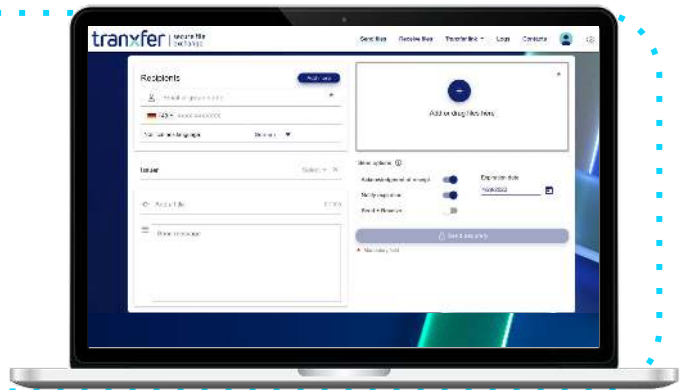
tranxfer | secure file exchange

Send files Receive files Transfer link Logs Contacts

Recipients

Add new

+49

Notification language

Subject

Add a title

Enter message

Add or drag files here

Send options

Acknowledgement of receipt

Notify expiration

Send to Receiver

Expiration date

Send securely

Mandatory field